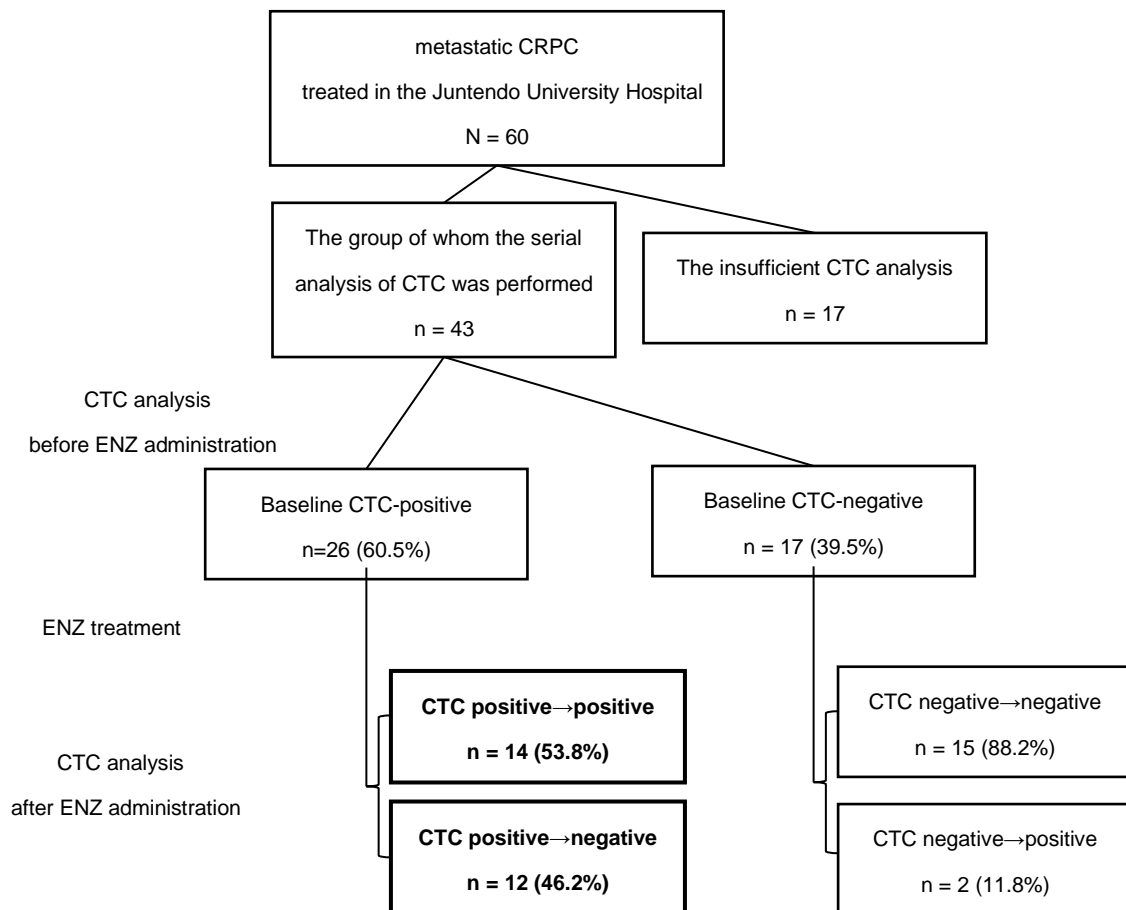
metastatic CRPC
treated in the Juntendo University Hospital
N = 60

The group of whom the serial analysis of CTC was performed
n = 43

The insufficient CTC analysis
n = 17

CTC analysis
before ENZ administration

Baseline CTC-positive
n=26 (60.5%)

Baseline CTC-negative
n = 17 (39.5%)

ENZ treatment

CTC analysis
after ENZ administration

**CTC positive→positive**
**n = 14 (53.8%)**

**CTC positive→negative**
**n = 12 (46.2%)**

CTC negative→negative
n = 15 (88.2%)

CTC negative→positive
n = 2 (11.8%)